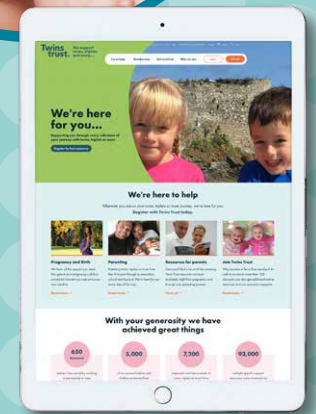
Twins trust.

We're here for you...

We're here to help

Register with Twins Trust today.

Pregnancy and Birth

Parenting

Resources for parents

Join Twins Trust

With your generosity we have achieved great things

650

5,000

7,700

92,000